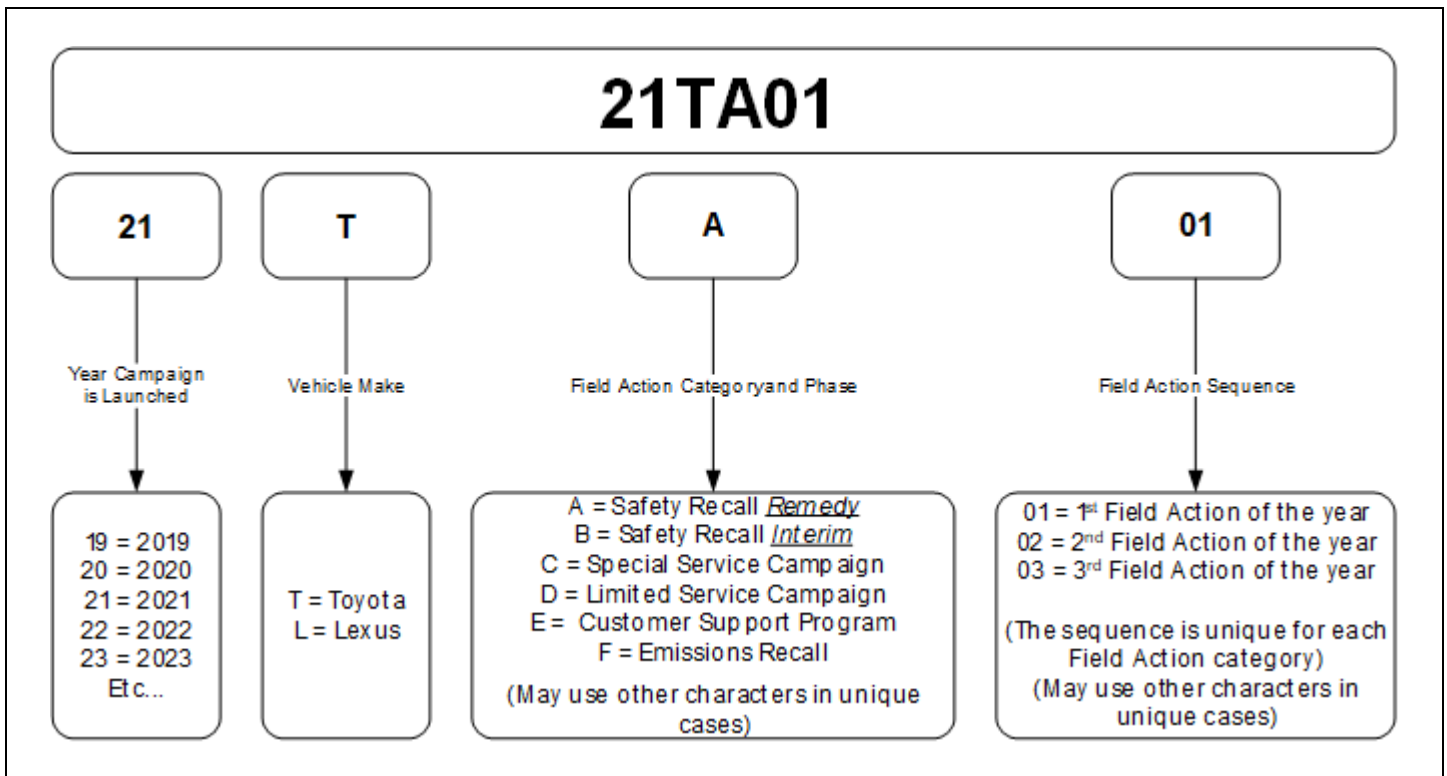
21TA01

21

T

A

01

Year Campaign is Launched

Vehicle Make

Field Action Categoryand Phase

Field Action Sequence

19 = 2019
20 = 2020
21 = 2021
22 = 2022
23 = 2023
Etc...

T = Toyota
L = Lexus

A = Safety Recall *Remedy*
B = Safety Recall *Interim*
C = Special Service Campaign
D = Limited Service Campaign
E = Customer Support Program
F = Emissions Recall

(May use other characters in unique cases)

01 = 1$^{st}$ Field Action of the year
02 = 2$^{nd}$ Field Action of the year
03 = 3$^{rd}$ Field Action of the year

(The sequence is unique for each Field Action category)
(May use other characters in unique cases)